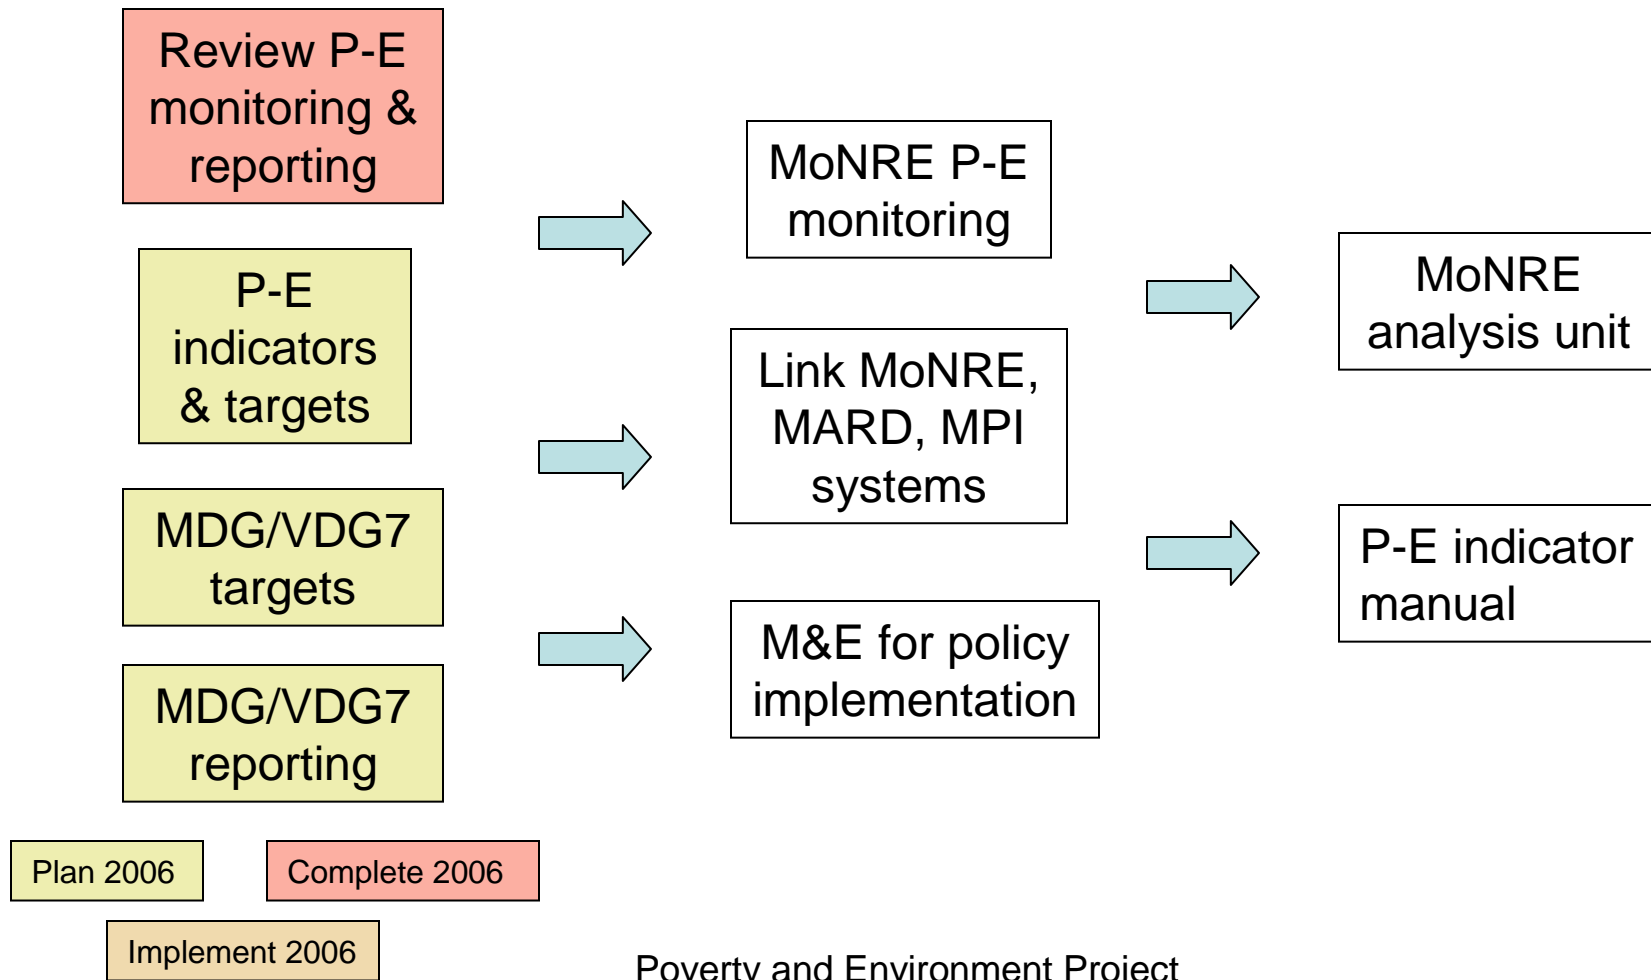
Review P-E monitoring & reporting

P-E indicators & targets

MDG/VDG7 targets

MDG/VDG7 reporting

MoNRE P-E monitoring

Link MoNRE, MARD, MPI systems

M&E for policy implementation

MoNRE analysis unit

P-E indicator manual

Plan 2006

Complete 2006

Implement 2006

Poverty and Environment Project